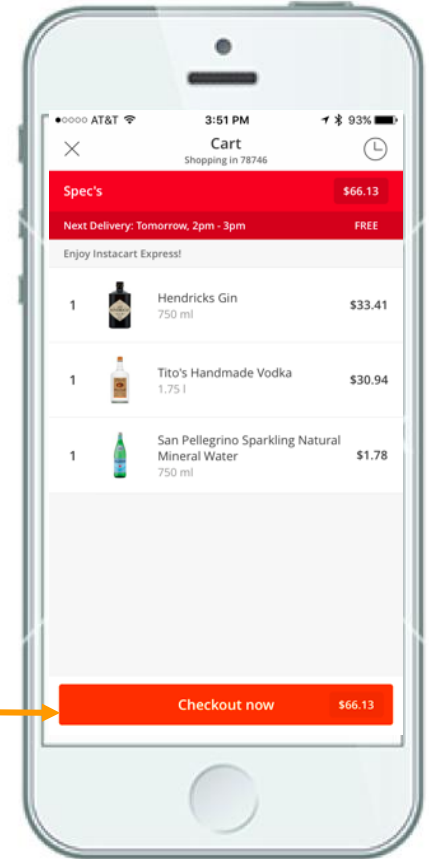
●○○○○ AT&T
3:51 PM
93%

Cart
Shopping in 78746

Spec's
$66.13

Next Delivery: Tomorrow, 2pm - 3pm
FREE

Enjoy Instacart Express!

1
Hendricks Gin
750 ml
$33.41

1
Tito's Handmade Vodka
1.75 l
$30.94

1
San Pellegrino Sparkling Natural Mineral Water
750 ml
$1.78

Checkout now
$66.13